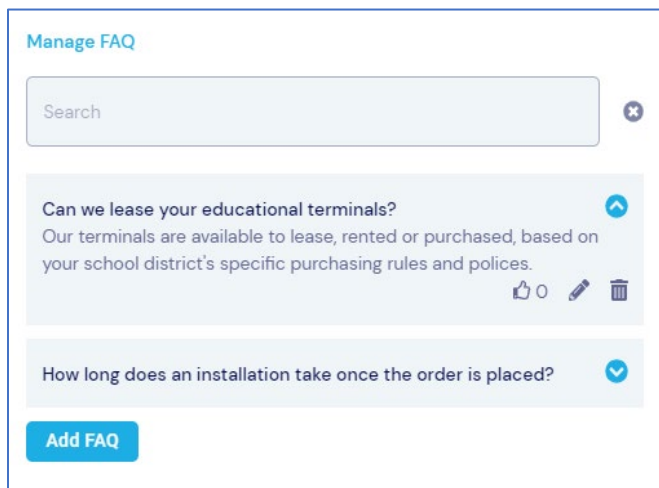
Manage FAQ

Search

Can we lease your educational terminals?
Our terminals are available to lease, rented or purchased, based on your school district's specific purchasing rules and polices.

0

How long does an installation take once the order is placed?

Add FAQ